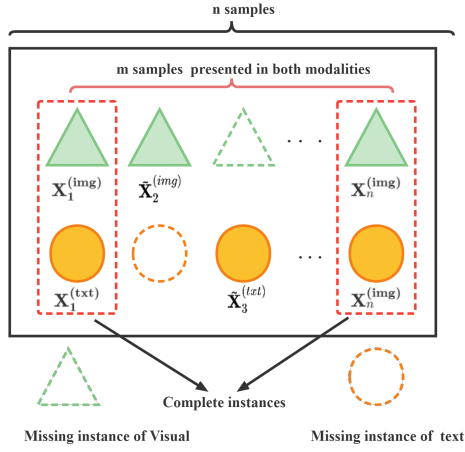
n samples

m samples presented in both modalities

$\mathbf{X}_1^{(\mathbf{img})}$

$\tilde{\mathbf{X}}_2^{(img)}$

. . .

$\mathbf{X}_n^{(\mathbf{img})}$

$\mathbf{X}_1^{(\mathbf{txt})}$

$\tilde{\mathbf{X}}_3^{(txt)}$

. . .

$\mathbf{X}_n^{(\mathbf{img})}$

Complete instances

Missing instance of Visual

Missing instance of text